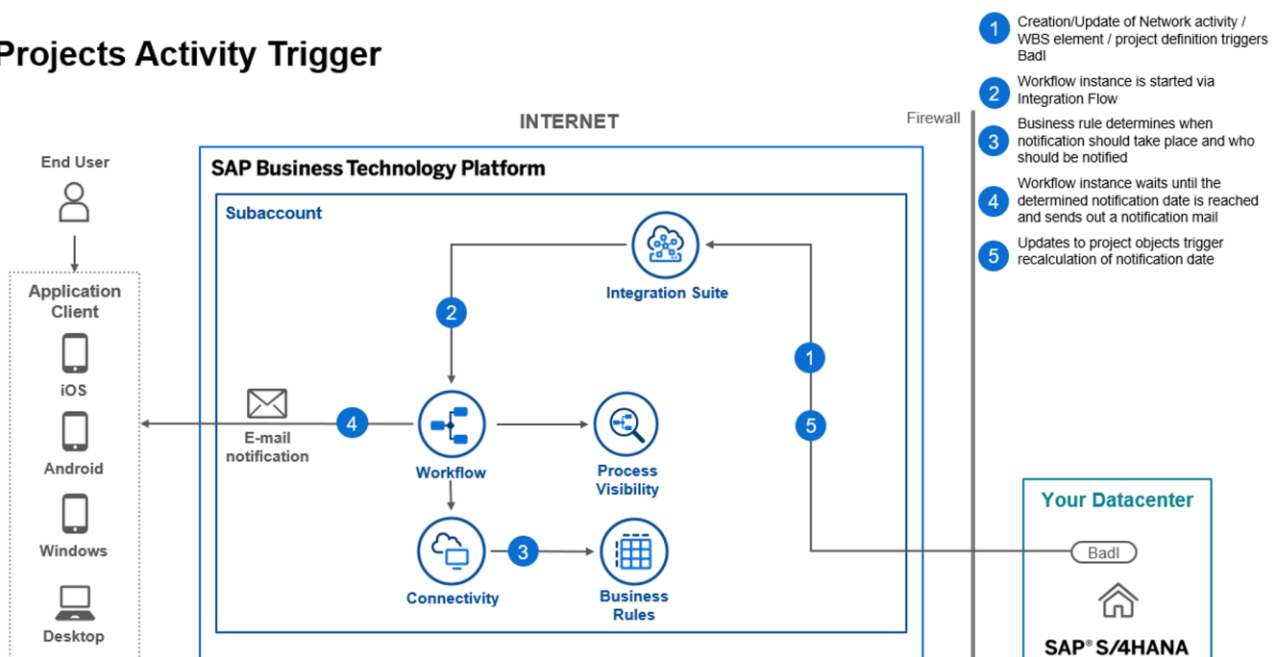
Projects Activity Trigger

1 Creation/Update of Network activity / WBS element / project definition triggers BadI

2 Workflow instance is started via Integration Flow

3 Business rule determines when notification should take place and who should be notified

4 Workflow instance waits until the determined notification date is reached and sends out a notification mail

5 Updates to project objects trigger recalculation of notification date

INTERNET

Firewall

End User

Application Client

iOS

Android

Windows

Desktop

SAP Business Technology Platform

Subaccount

Integration Suite

2

1

5

4

E-mail notification

Workflow

Process Visibility

Connectivity

3

Business Rules

Your Datacenter

BadI

SAP® S/4HANA